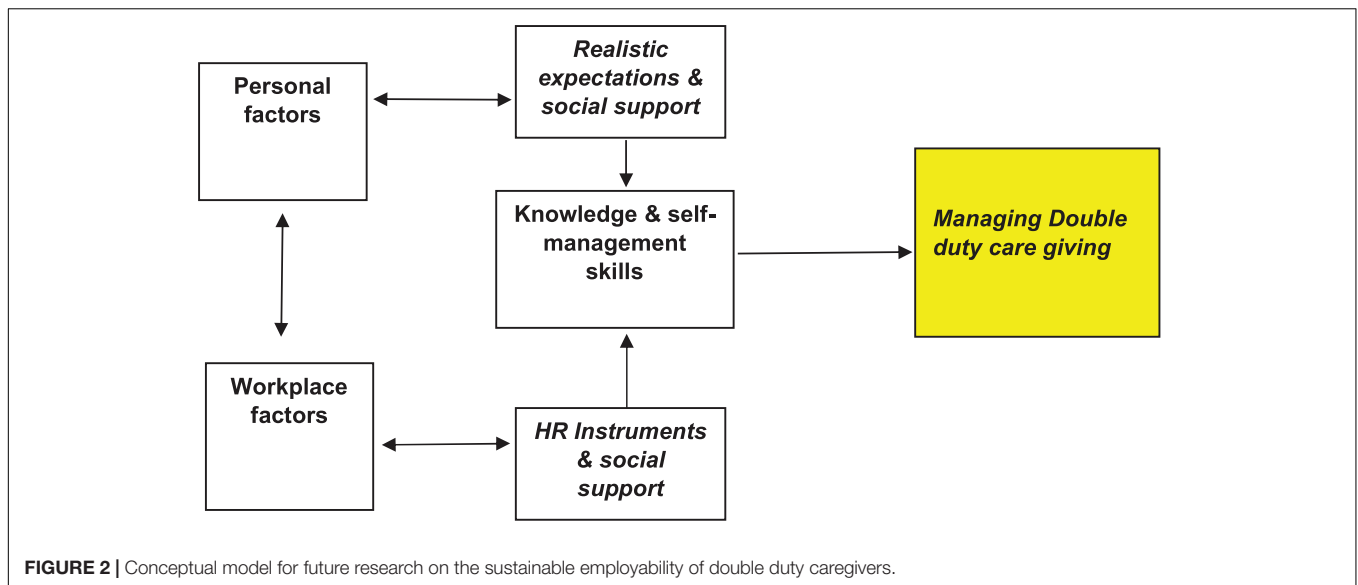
Personal factors

Realistic expectations & social support

Knowledge & self-management skills

Managing Double duty care giving

Workplace factors

HR Instruments & social support

**FIGURE 2 |** Conceptual model for future research on the sustainable employability of double duty caregivers.